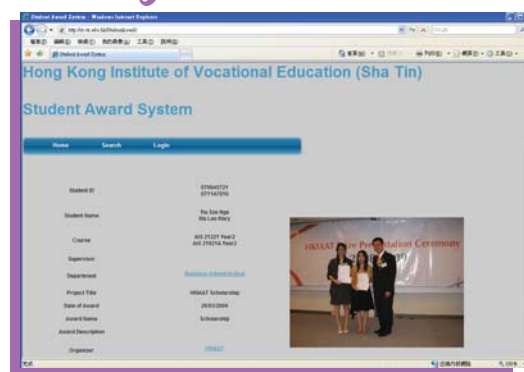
Student Award System - Windows Internet Explorer

Hong Kong Institute of Vocational Education (Sha Tin)

Student Award System

Home Search Login

Student ID 070045721 071147810

Student Name Yiu Sze Nga Ma Lee Mary

Course AIS 21221 Year2 AIS 21021A Year2

Supervisor

Department Business Administration

Project Title HKAAT Scholarship

Date of Award 28/03/2008

Award Name Scholarship

Award Description

Organizer HKAAT

HKAAT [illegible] Presentation Ceremony